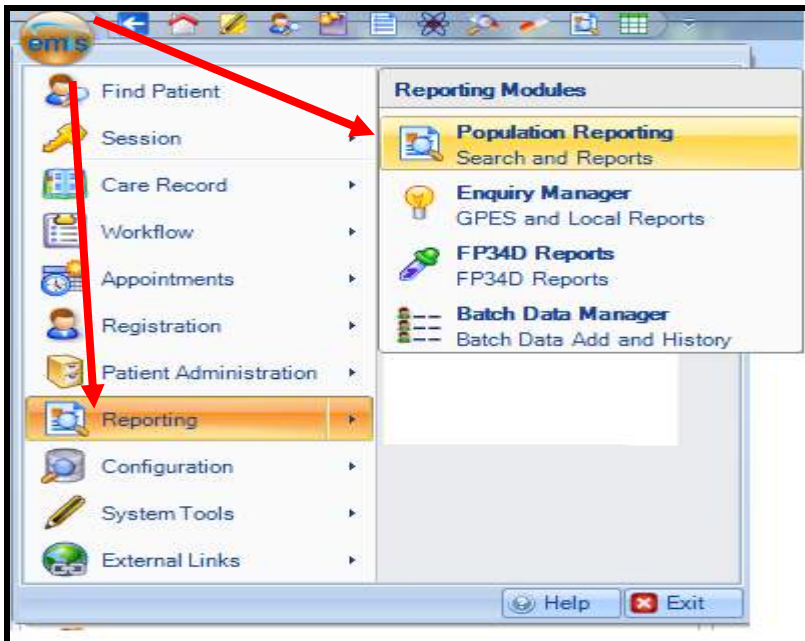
emis

Find Patient
Session
Care Record
Workflow
Appointments
Registration
Patient Administration
Reporting
Configuration
System Tools
External Links

Reporting Modules
Population Reporting
Search and Reports
Enquiry Manager
GPES and Local Reports
FP34D Reports
FP34D Reports
Batch Data Manager
Batch Data Add and History

Help
Exit